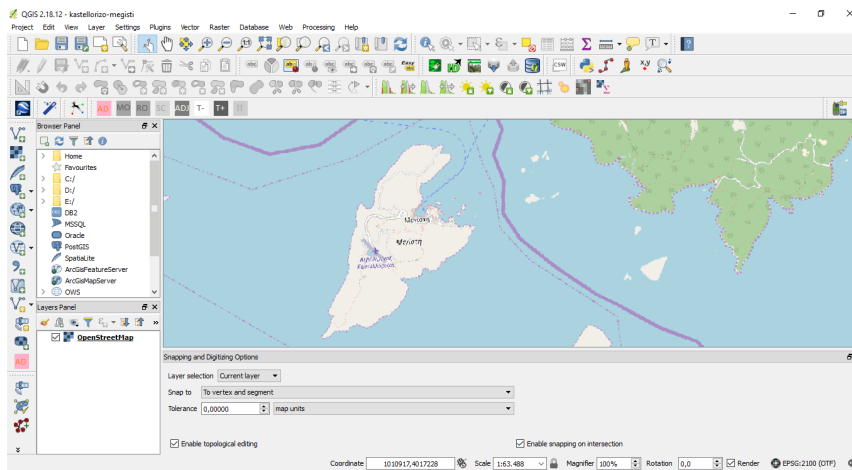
QGIS 2.18.12 - kastellorizo-megisti

Project Edit View Layer Settings Plugins Vector Raster Database Web Processing Help

AD MO RO SC ADJ T- T+

Browser Panel

Home
Favourites
C:/
D:/
E:/
DB2
MSSQL
Oracle
PostGIS
SpatiaLite
ArcGisFeatureServer
ArcGisMapServer
OWS

Layers Panel

OpenStreetMap

Μεγίστη

Μεγίστη

Αερολιμένας Καστελλόριζου

Snapping and Digitizing Options

Layer selection Current layer

Snap to To vertex and segment

Tolerance 0,00000 map units

Enable topological editing

Enable snapping on intersection

Coordinate 1010917,4017228 Scale 1:63.488 Magnifier 100% Rotation 0,0 Render EPSG:2100 (OTF)